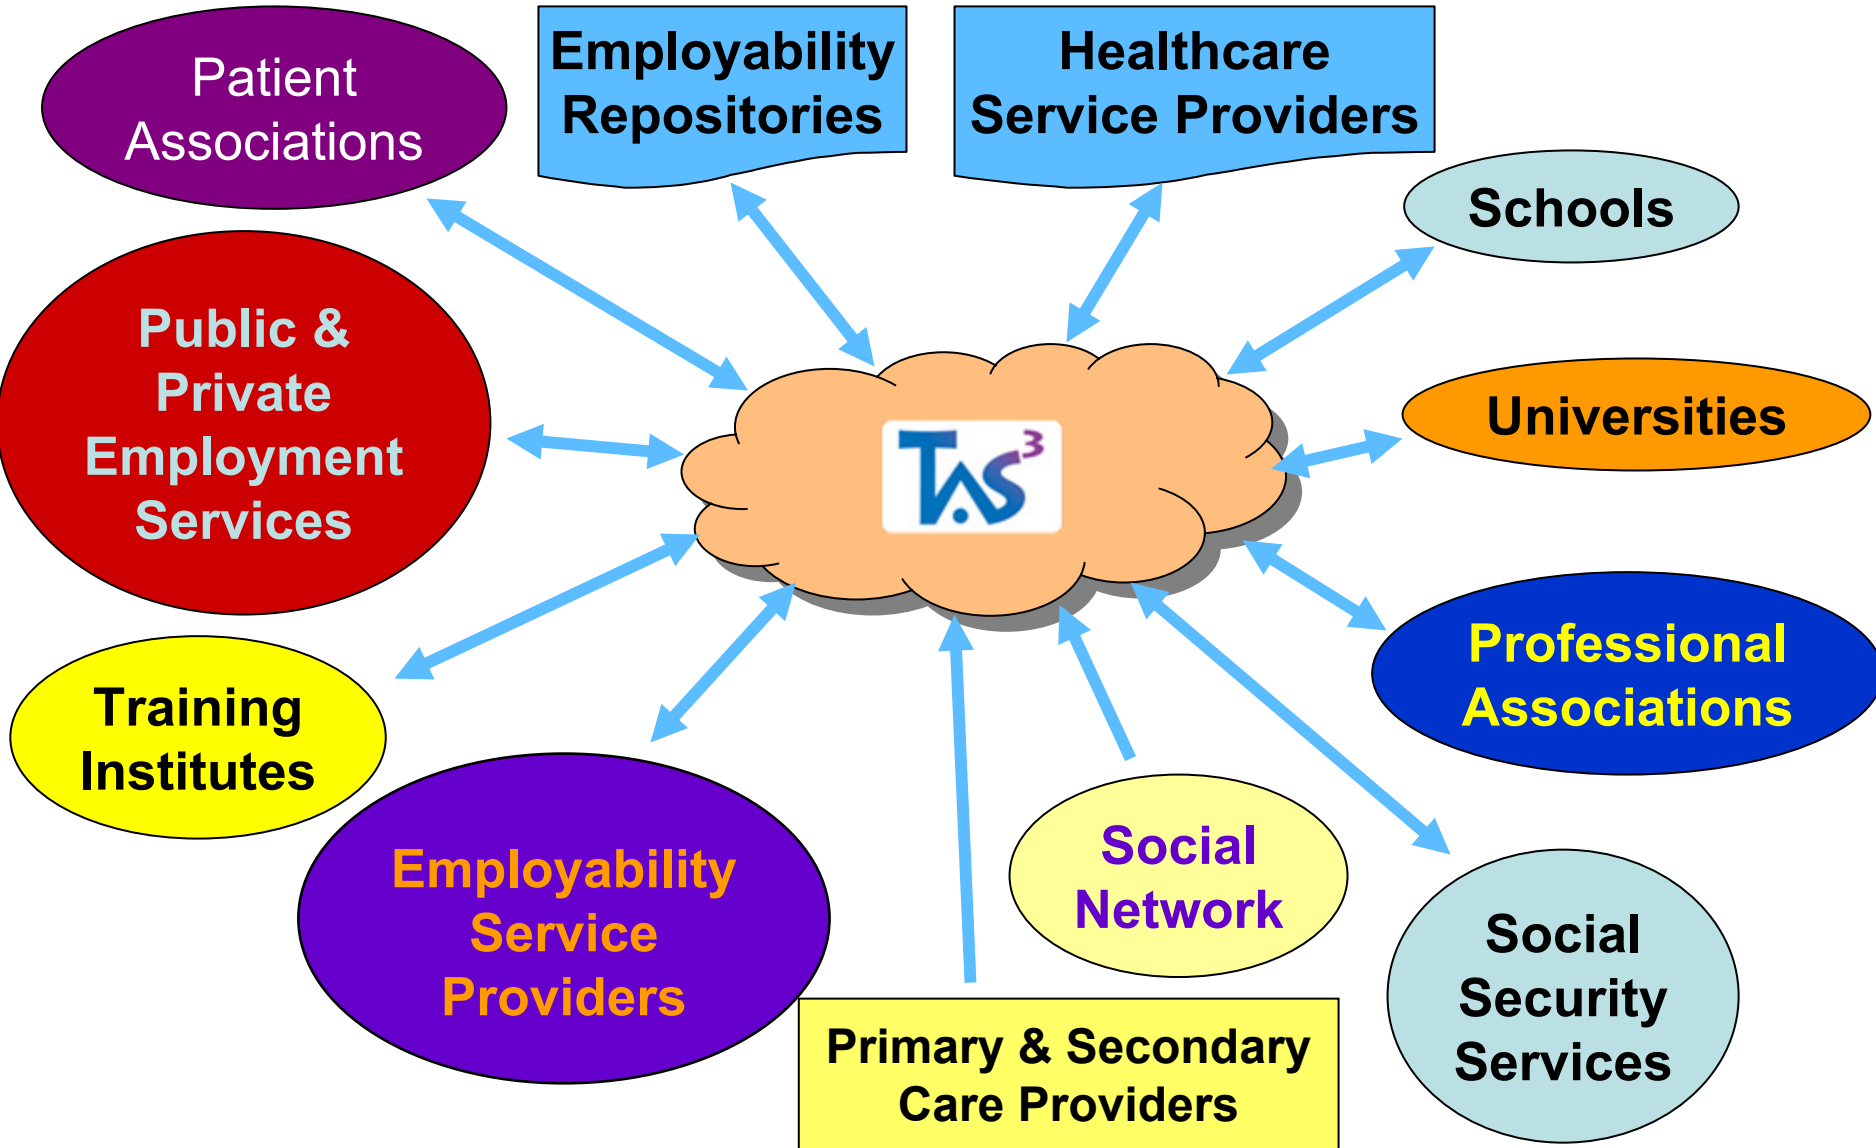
Patient Associations

Employability Repositories

Healthcare Service Providers

Schools

Public & Private Employment Services

$TAS^3$

Universities

Professional Associations

Training Institutes

Employability Service Providers

Social Network

Social Security Services

Primary & Secondary Care Providers